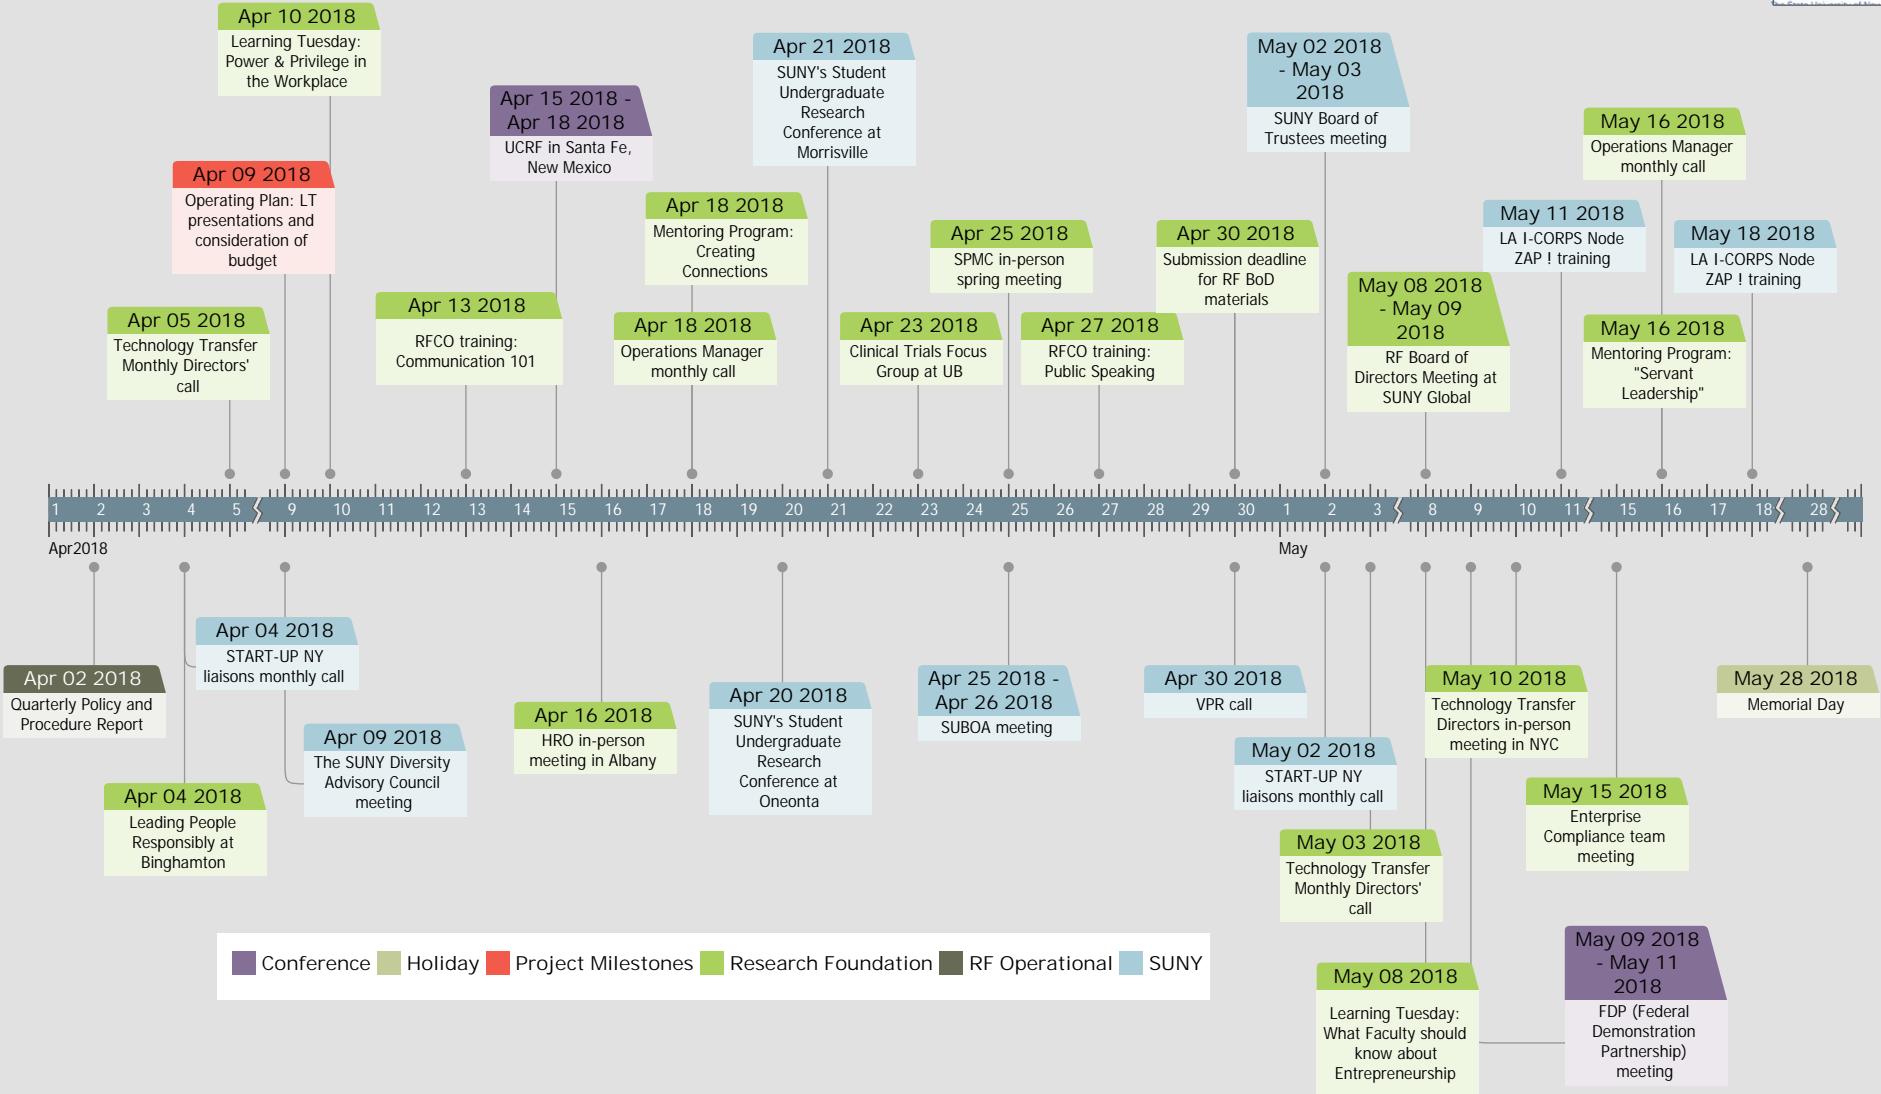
Apr 10 2018
Learning Tuesday: Power & Privilege in the Workplace

Apr 15 2018 - Apr 18 2018
UCRF in Santa Fe, New Mexico

Apr 21 2018
SUNY's Student Undergraduate Research Conference at Morrisville

May 02 2018 - May 03 2018
SUNY Board of Trustees meeting

May 16 2018
Operations Manager monthly call

Apr 09 2018
Operating Plan: LT presentations and consideration of budget

Apr 18 2018
Mentoring Program: Creating Connections

Apr 25 2018
SPMC in-person spring meeting

Apr 30 2018
Submission deadline for RF BoD materials

May 11 2018
LA I-CORPS Node ZAP ! training

May 18 2018
LA I-CORPS Node ZAP ! training

Apr 05 2018
Technology Transfer Monthly Directors' call

Apr 13 2018
RFCO training: Communication 101

Apr 18 2018
Operations Manager monthly call

Apr 23 2018
Clinical Trials Focus Group at UB

Apr 27 2018
RFCO training: Public Speaking

May 08 2018 - May 09 2018
RF Board of Directors Meeting at SUNY Global

May 16 2018
Mentoring Program: "Servant Leadership"

1 2 3 4 5 9 10 11 12 13 14 15 16 17 18 19 20 21 22 23 24 25 26 27 28 29 30 1 2 3 8 9 10 11 15 16 17 18 28
Apr2018
May

Apr 04 2018
START-UP NY liaisons monthly call

Apr 02 2018
Quarterly Policy and Procedure Report

Apr 09 2018
The SUNY Diversity Advisory Council meeting

Apr 04 2018
Leading People Responsibly at Binghamton

Apr 16 2018
HRO in-person meeting in Albany

Apr 20 2018
SUNY's Student Undergraduate Research Conference at Oneonta

Apr 25 2018 - Apr 26 2018
SUBOA meeting

Apr 30 2018
VPR call

May 02 2018
START-UP NY liaisons monthly call

May 03 2018
Technology Transfer Monthly Directors' call

May 08 2018
Learning Tuesday: What Faculty should know about Entrepreneurship

May 10 2018
Technology Transfer Directors in-person meeting in NYC

May 15 2018
Enterprise Compliance team meeting

May 09 2018 - May 11 2018
FDP (Federal Demonstration Partnership) meeting

May 28 2018
Memorial Day

Conference Holiday Project Milestones Research Foundation RF Operational SUNY